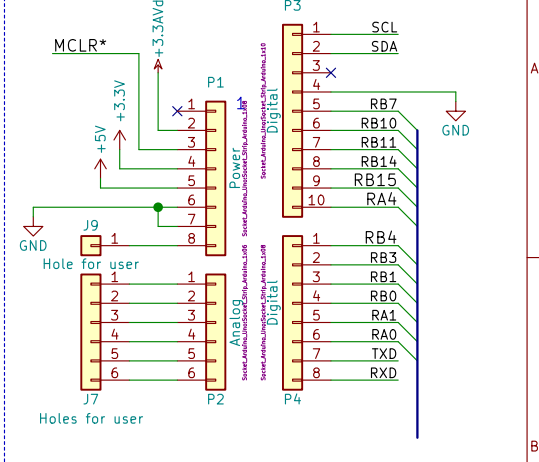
P3
+3.3AVd
MCLR*
+3.3V
+5V
P1
1
2
3
4
5
6
7
8
Power
Socket_Arduino_Uno/Socket_Strip_Arduino_1x08
Socket_Arduino_Uno/Socket_Strip_Arduino_1x10
Digital
1 SCL
2 SDA
3
4
5 RB7
6 RB10
7 RB11
8 RB14
9 RB15
10 RA4
GND
GND
J9
1
Hole for user
1
2
3
4
5
6
J7
Holes for user
1
2
3
4
5
6
P2
Analog
Socket_Arduino_Uno/Socket_Strip_Arduino_1x06
Socket_Arduino_Uno/Socket_Strip_Arduino_1x08
Digital
1 RB4
2 RB3
3 RB1
4 RB0
5 RA1
6 RA0
7 TXD
8 RXD
P4
A
B